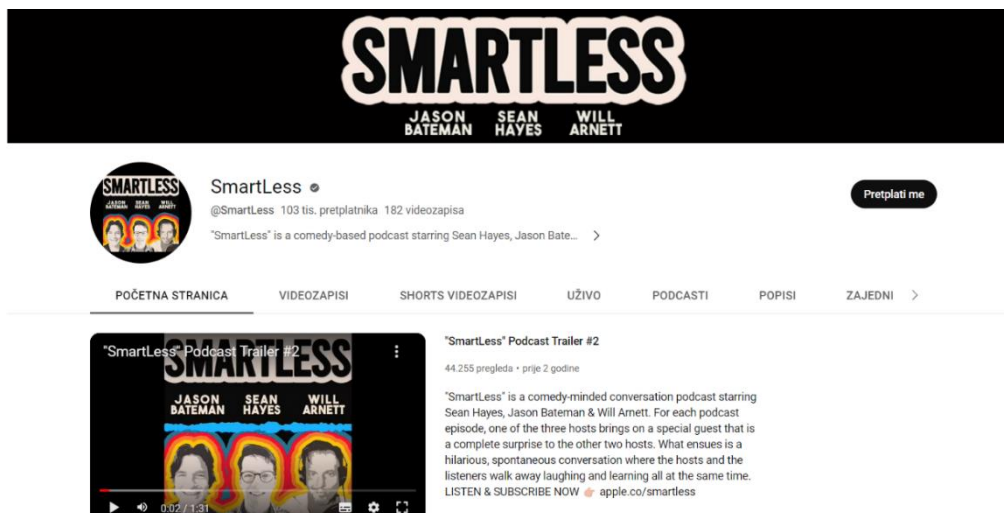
SMARTLESS
JASON BATEMAN SEAN HAYES WILL ARNETT

SMARTLESS
JASON BATEMAN SEAN HAYES WILL ARNETT

SmartLess
@SmartLess 103 tis. pretplatnika 182 videozapisa
"SmartLess" is a comedy-based podcast starring Sean Hayes, Jason Bate...

Pretplati me

POČETNA STRANICA VIDEOZAPISI SHORTS VIDEOZAPISI UŽIVO PODCASTI POPISI ZAJEDNI

"SmartLess" Podcast Trailer #2
SMARTLESS
JASON BATEMAN SEAN HAYES WILL ARNETT
0:02 / 1:31

"SmartLess" Podcast Trailer #2
44.255 pregleda • prije 2 godine
"SmartLess" is a comedy-minded conversation podcast starring Sean Hayes, Jason Bateman & Will Arnett. For each podcast episode, one of the three hosts brings on a special guest that is a complete surprise to the other two hosts. What ensues is a hilarious, spontaneous conversation where the hosts and the listeners walk away laughing and learning all at the same time. LISTEN & SUBSCRIBE NOW 👉 apple.co/smartless